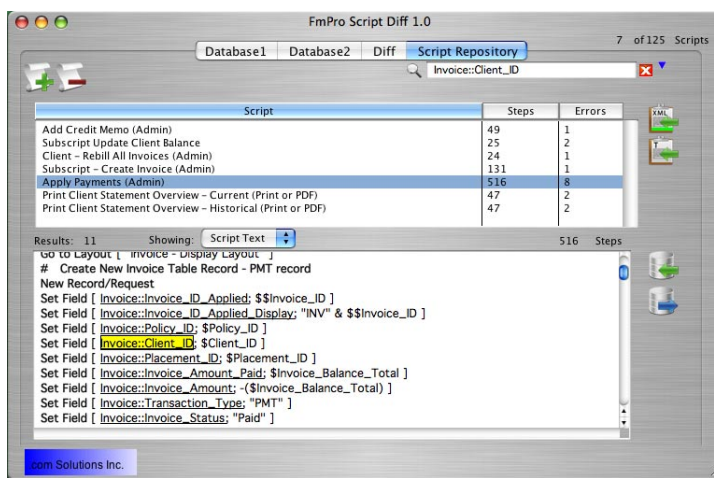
FmPro Script Diff 1.0

7 of 125 Scripts

Database1 | Database2 | Diff | Script Repository

Invoice::Client_ID

XML

| Script | Steps | Errors |
|---|---|---|
| Add Credit Memo (Admin) | 49 | 1 |
| Subscript Update Client Balance | 25 | 2 |
| Client – Rebill All Invoices (Admin) | 24 | 1 |
| Subscript – Create Invoice (Admin) | 131 | 1 |
| Apply Payments (Admin) | 516 | 8 |
| Print Client Statement Overview – Current (Print or PDF) | 47 | 2 |
| Print Client Statement Overview – Historical (Print or PDF) | 47 | 2 |

Results: 11 Showing: Script Text 516 Steps

Go to Layout [ "Invoice - Display Layout" ]
# Create New Invoice Table Record - PMT record
New Record/Request
Set Field [ Invoice::Invoice_ID_Applied; $$Invoice_ID ]
Set Field [ Invoice::Invoice_ID_Applied_Display; "INV" & $$Invoice_ID ]
Set Field [ Invoice::Policy_ID; $Policy_ID ]
Set Field [ Invoice::Client_ID; $Client_ID ]
Set Field [ Invoice::Placement_ID; $Placement_ID ]
Set Field [ Invoice::Invoice_Amount_Paid; $Invoice_Balance_Total ]
Set Field [ Invoice::Invoice_Amount; -($Invoice_Balance_Total) ]
Set Field [ Invoice::Transaction_Type; "PMT" ]
Set Field [ Invoice::Invoice_Status; "Paid" ]

.com Solutions Inc.